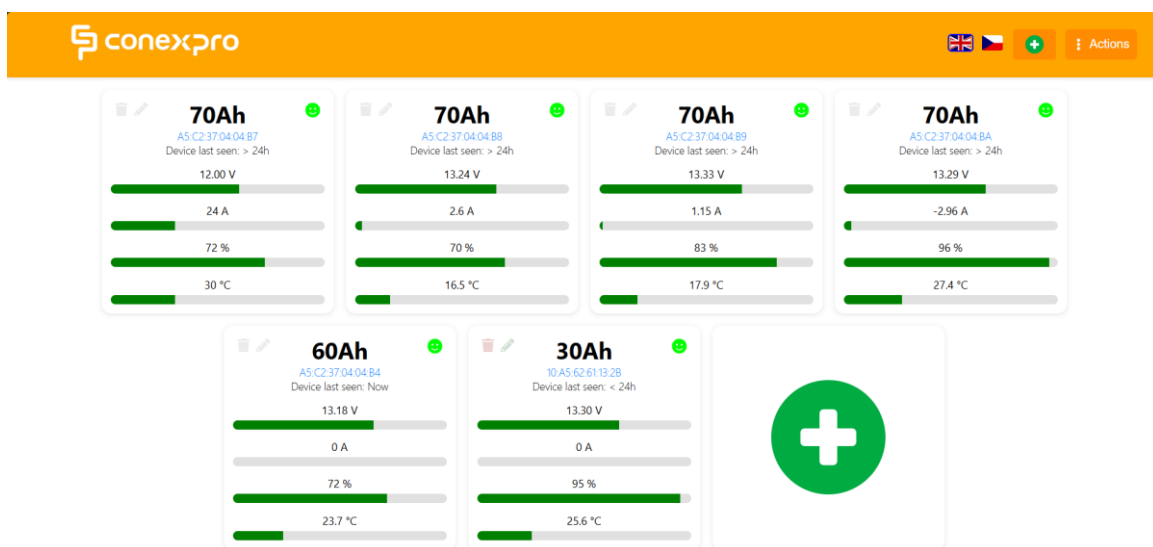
conexpro

Actions

70Ah
A5:C2:37:04:04:B7
Device last seen: > 24h
12.00 V
24 A
72 %
30 °C

70Ah
A5:C2:37:04:04:B8
Device last seen: > 24h
13.24 V
2.6 A
70 %
16.5 °C

70Ah
A5:C2:37:04:04:B9
Device last seen: > 24h
13.33 V
1.15 A
83 %
17.9 °C

70Ah
A5:C2:37:04:04:BA
Device last seen: > 24h
13.29 V
-2.96 A
96 %
27.4 °C

60Ah
A5:C2:37:04:04:B4
Device last seen: Now
13.18 V
0 A
72 %
23.7 °C

30Ah
10:A5:62:61:13:2B
Device last seen: < 24h
13.30 V
0 A
95 %
25.6 °C